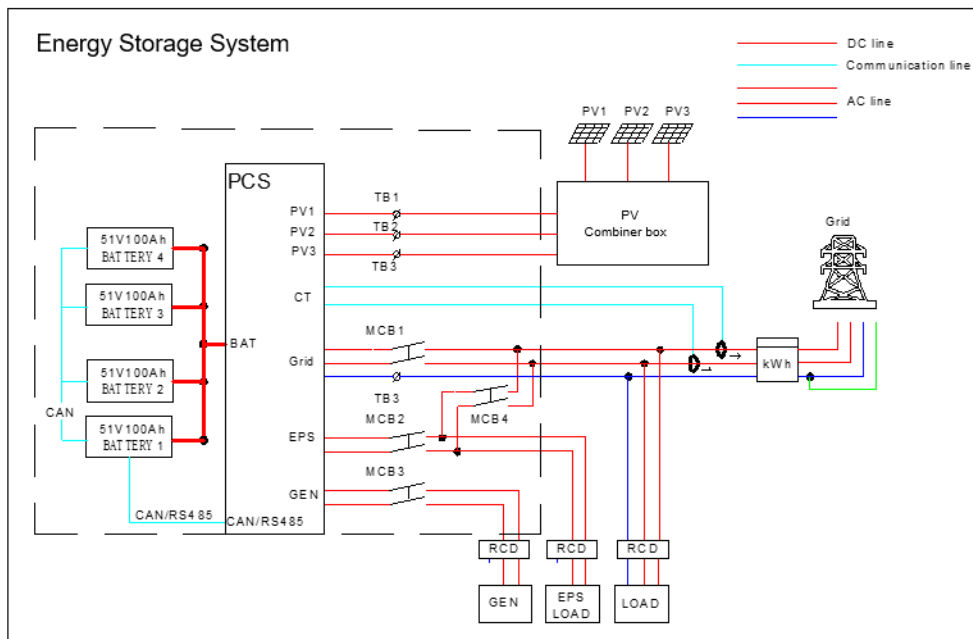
Energy Storage System

DC line
Communication line
AC line

PV1 PV2 PV3

PCS

PV1
PV2
PV3
TB1
TB2
TB3

PV
Combiner box

Grid

51V100Ah
BATTERY 4

51V100Ah
BATTERY 3

51V100Ah
BATTERY 2

51V100Ah
BATTERY 1

CAN

BAT

CT

MCB1

Grid

TB3

kWh

MCB2
MCB4

EPS

MCB3

GEN

CAN/RS485
CAN/RS485

RCD
RCD
RCD

GEN
EPS
LOAD
LOAD